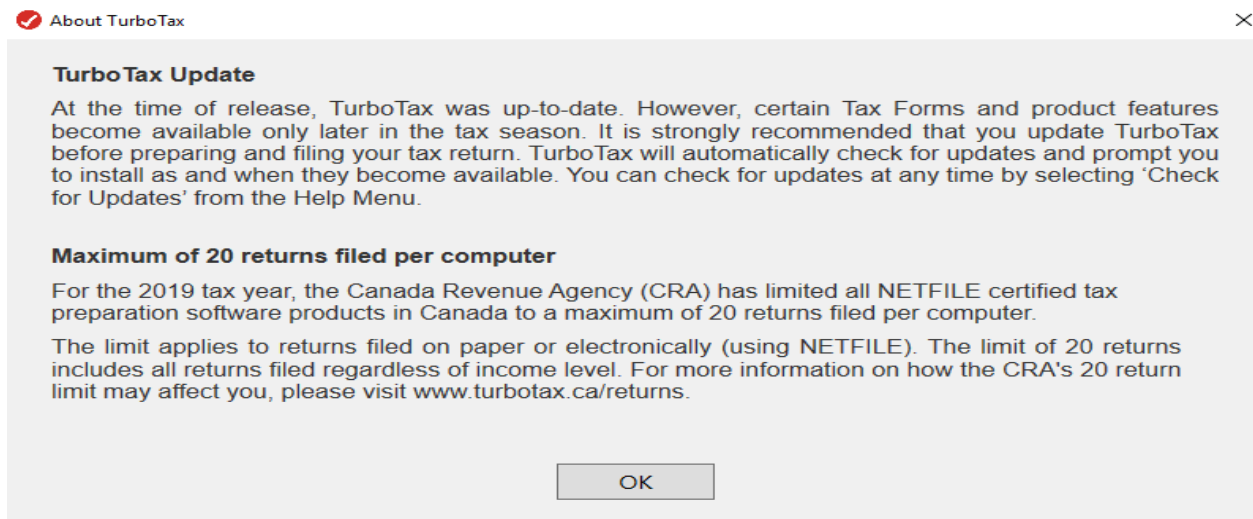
About TurboTax

TurboTax Update

At the time of release, TurboTax was up-to-date. However, certain Tax Forms and product features become available only later in the tax season. It is strongly recommended that you update TurboTax before preparing and filing your tax return. TurboTax will automatically check for updates and prompt you to install as and when they become available. You can check for updates at any time by selecting ‘Check for Updates’ from the Help Menu.

Maximum of 20 returns filed per computer

For the 2019 tax year, the Canada Revenue Agency (CRA) has limited all NETFILE certified tax preparation software products in Canada to a maximum of 20 returns filed per computer.

The limit applies to returns filed on paper or electronically (using NETFILE). The limit of 20 returns includes all returns filed regardless of income level. For more information on how the CRA's 20 return limit may affect you, please visit www.turbotax.ca/returns.

OK